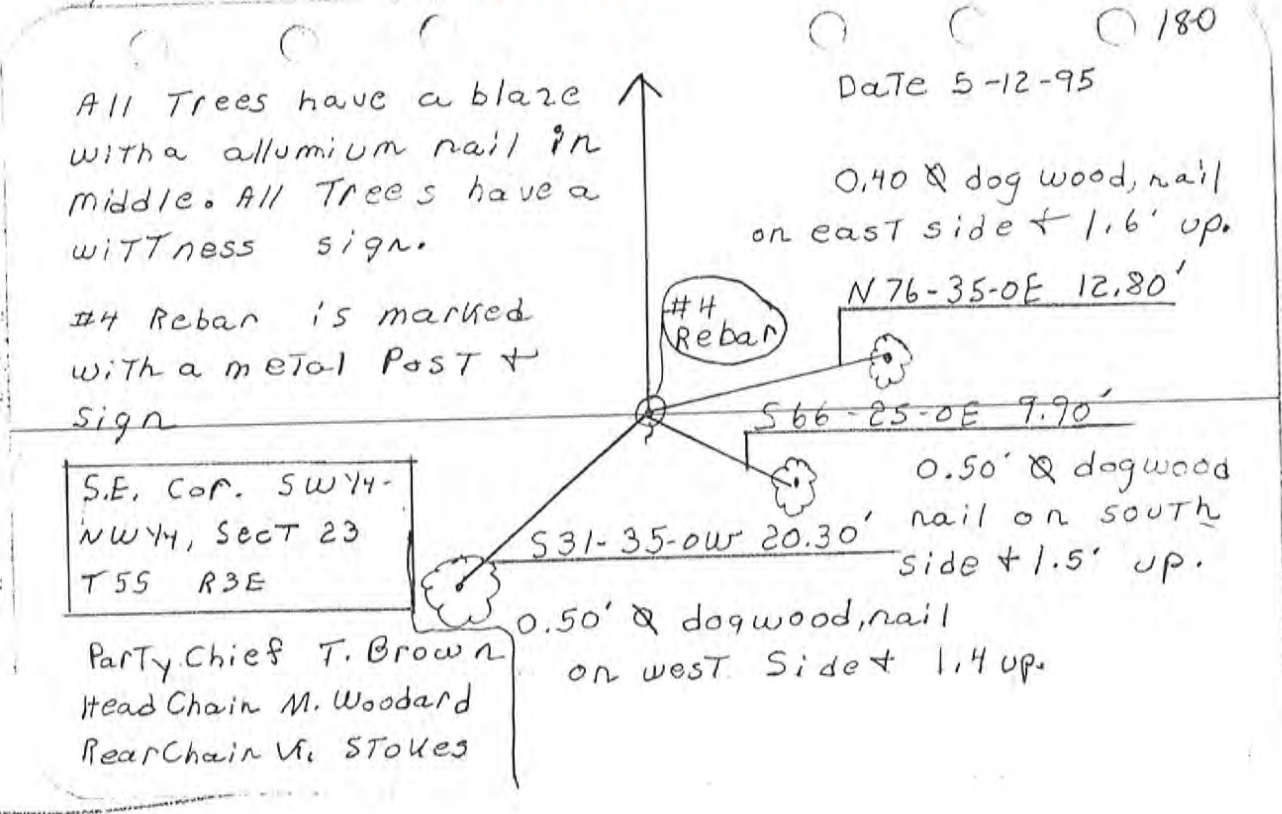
180

All Trees have a blaze with a allumium nail in middle. All Trees have a wittness sign.

#4 Rebar is marked with a metal Post + sign

S.E. Cor. SW1/4-NW1/4, Sect 23 T5S R3E

Party Chief T. Brown
Head Chain M. Woodard
RearChain V. Stokes

Date 5-12-95

0.40 Ø dog wood, nail on east side + 1.6' up.

#4 Rebar

N 76-35-0E 12.80'

S66-25-0E 9.90'

0.50' Ø dogwood nail on south side + 1.5' up.

S31-35-0W 20.30'

0.50' Ø dogwood, nail on west Side + 1.4 up.